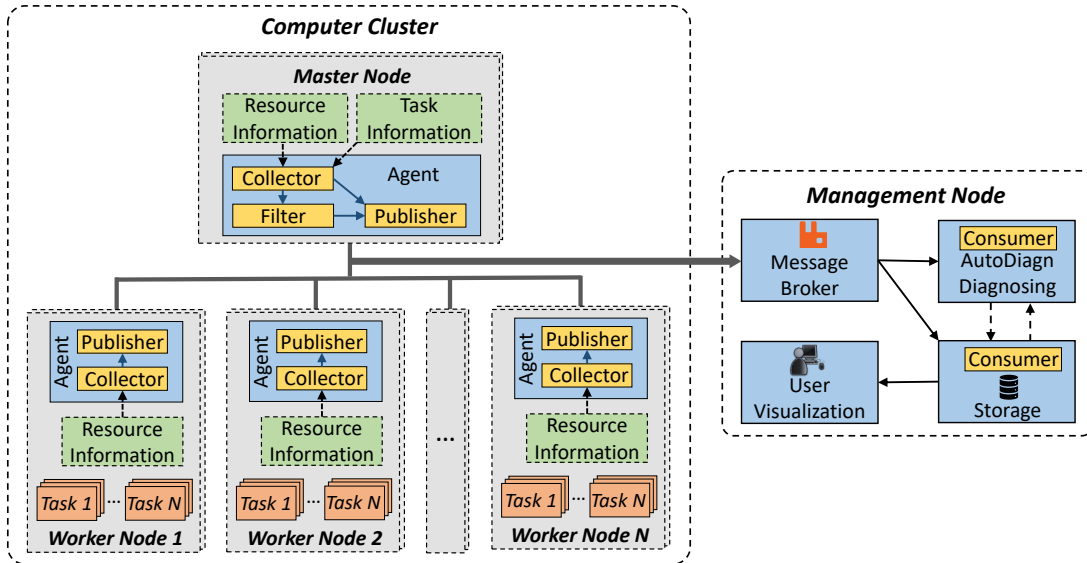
Computer Cluster

Master Node

Resource Information

Task Information

Collector

Agent

Filter

Publisher

Agent

Publisher

Collector

Resource Information

Task 1 ... Task N

Worker Node 1

Agent

Publisher

Collector

Resource Information

Task 1 ... Task N

Worker Node 2

...

Agent

Publisher

Collector

Resource Information

Task 1 ... Task N

Worker Node N

Management Node

Message Broker

Consumer
AutoDiagn
Diagnosing

User Visualization

Consumer
Storage